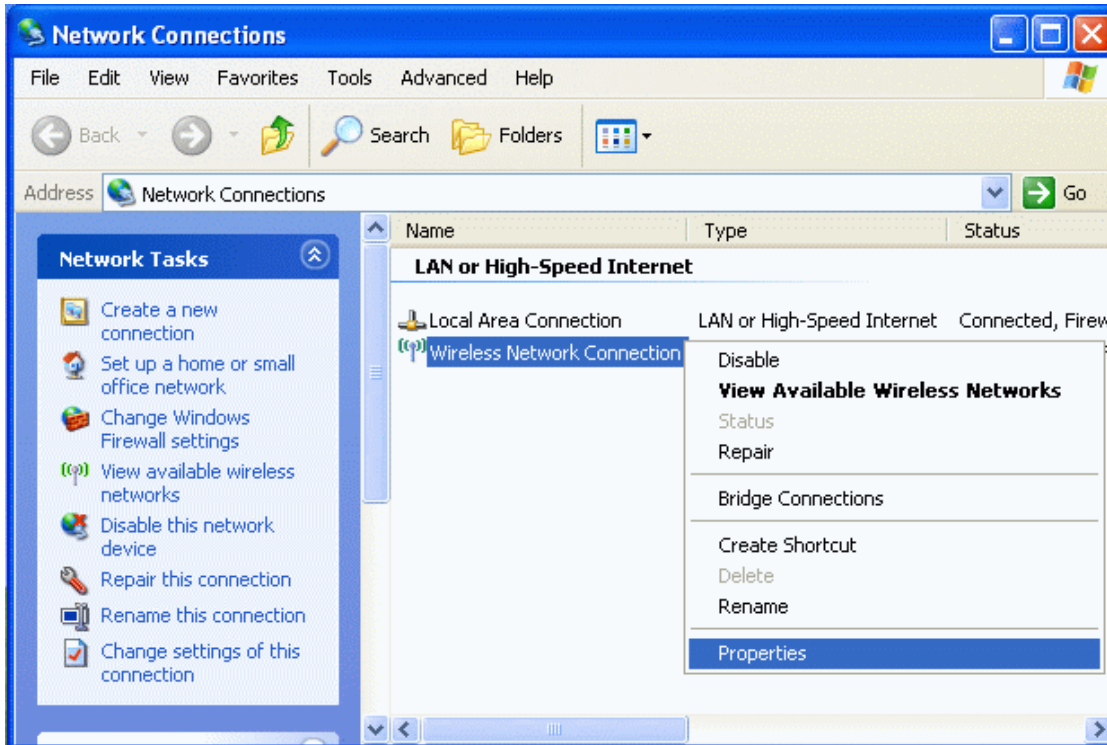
Network Connections

File Edit View Favorites Tools Advanced Help

Back Search Folders

Address Network Connections Go

Network Tasks

Create a new connection
Set up a home or small office network
Change Windows Firewall settings
View available wireless networks
Disable this network device
Repair this connection
Rename this connection
Change settings of this connection

| Name | Type | Status |
|---|---|---|
| LAN or High-Speed Internet | | |
| Local Area Connection | LAN or High-Speed Internet | Connected, Firew |
| Wireless Network Connection | | |

Disable
View Available Wireless Networks
Status
Repair
Bridge Connections
Create Shortcut
Delete
Rename
Properties